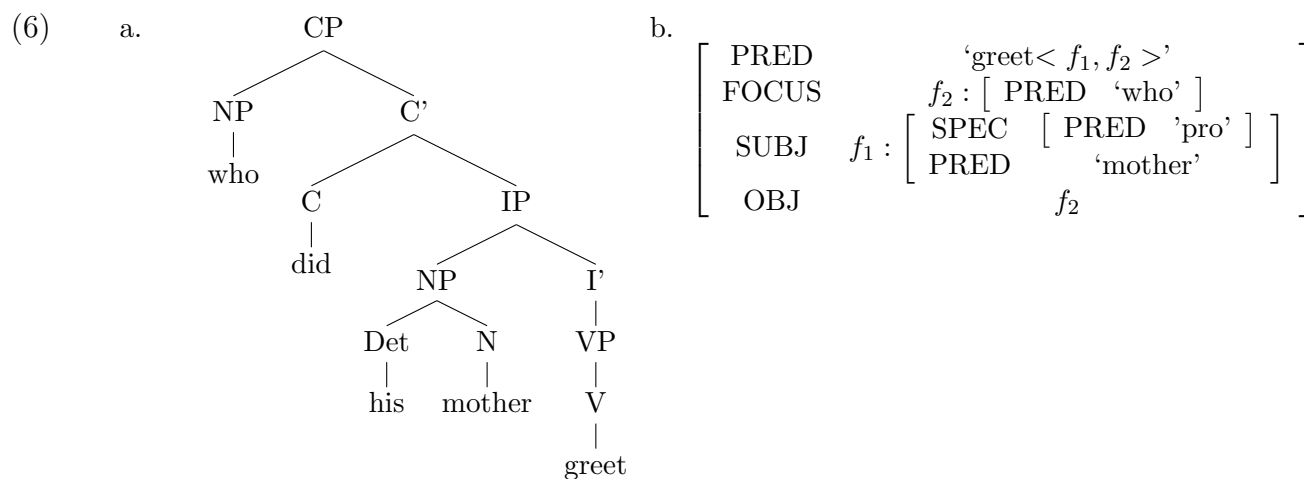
(6) a.

CP
NP C'
who
C IP
did
NP I'
Det N VP
his mother V
greet

b.

$\left[\begin{array}{ll} \text{PRED} & \text{'greet} < f_1, f_2 > \text{'} \\ \text{FOCUS} & f_2 : \left[ \text{PRED} \quad \text{'who'} \right] \\ \text{SUBJ} & f_1 : \left[\begin{array}{ll} \text{SPEC} & \left[ \text{PRED} \quad \text{'pro'} \right] \\ \text{PRED} & \text{'mother'} \end{array}\right] \\ \text{OBJ} & f_2 \end{array}\right]$